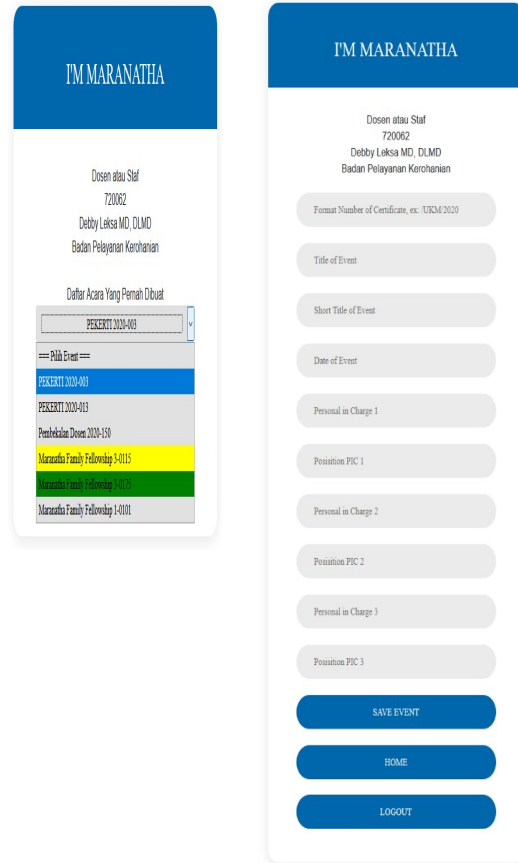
I'M MARANATHA

Dosen atau Staf
720062
Debby Leksa MD, DLMD
Badan Pelayanan Kerohanian

Daftar Acara Yang Pernah Dibuat

PEKERTI 2020-003

== Pilih Event ==
PEKERTI 2020-003
PEKERTI 2020-013
Pembekalan Dosen 2020-150
Maranatha Family Fellowship 3-0115
Maranatha Family Fellowship 3-0125
Maranatha Family Fellowship 1-0101

I'M MARANATHA

Dosen atau Staf
720062
Debby Leksa MD, DLMD
Badan Pelayanan Kerohanian

Format Number of Certificate, ex: /UKM/2020

Title of Event

Short Title of Event

Date of Event

Personal in Charge 1

Poisition PIC 1

Personal in Charge 2

Poisition PIC 2

Personal in Charge 3

Poisition PIC 3

SAVE EVENT

HOME

LOGOUT